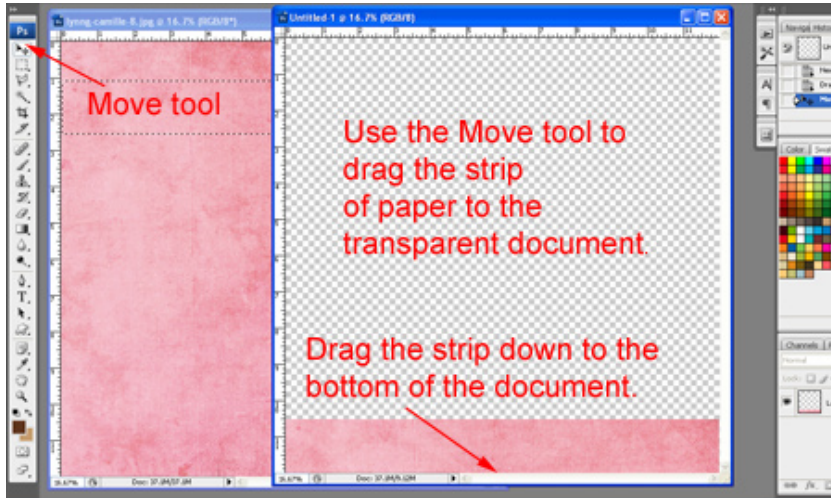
Ps

lynng-camille-8.jpg @ 16.7% (RGB/8*)

Untitled-1 @ 16.7% (RGB/8)

Move tool

Use the Move tool to drag the strip of paper to the transparent document.

Drag the strip down to the bottom of the document.

16.67%

Doc: 37.0M/37.0M

16.67%

Doc: 37.0M/6.12M

Navigat Histo

Color Swat

Channels

Normal

Lock: